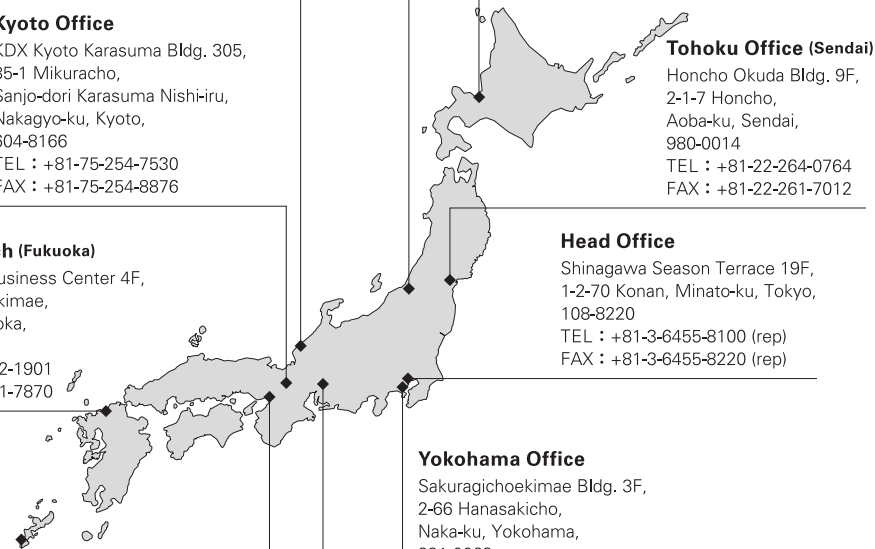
Kyoto Office
KDX Kyoto Karasuma Bldg. 305, 35-1 Mikuracho, Sanjo-dori Karasuma Nishi-iru, Nakagyo-ku, Kyoto, 604-8166
TEL：+81-75-254-7530
FAX：+81-75-254-8876

Tohoku Office (Sendai)
Honcho Okuda Bldg. 9F, 2-1-7 Honcho, Aoba-ku, Sendai, 980-0014
TEL：+81-22-264-0764
FAX：+81-22-261-7012

h (Fukuoka)
usiness Center 4F, kimae, oka,
2-1901
1-7870

Head Office
Shinagawa Season Terrace 19F, 1-2-70 Konan, Minato-ku, Tokyo, 108-8220
TEL：+81-3-6455-8100 (rep)
FAX：+81-3-6455-8220 (rep)

Yokohama Office
Sakuragichoekimae Bldg. 3F, 2-66 Hanasakicho, Naka-ku, Yokohama,
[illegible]